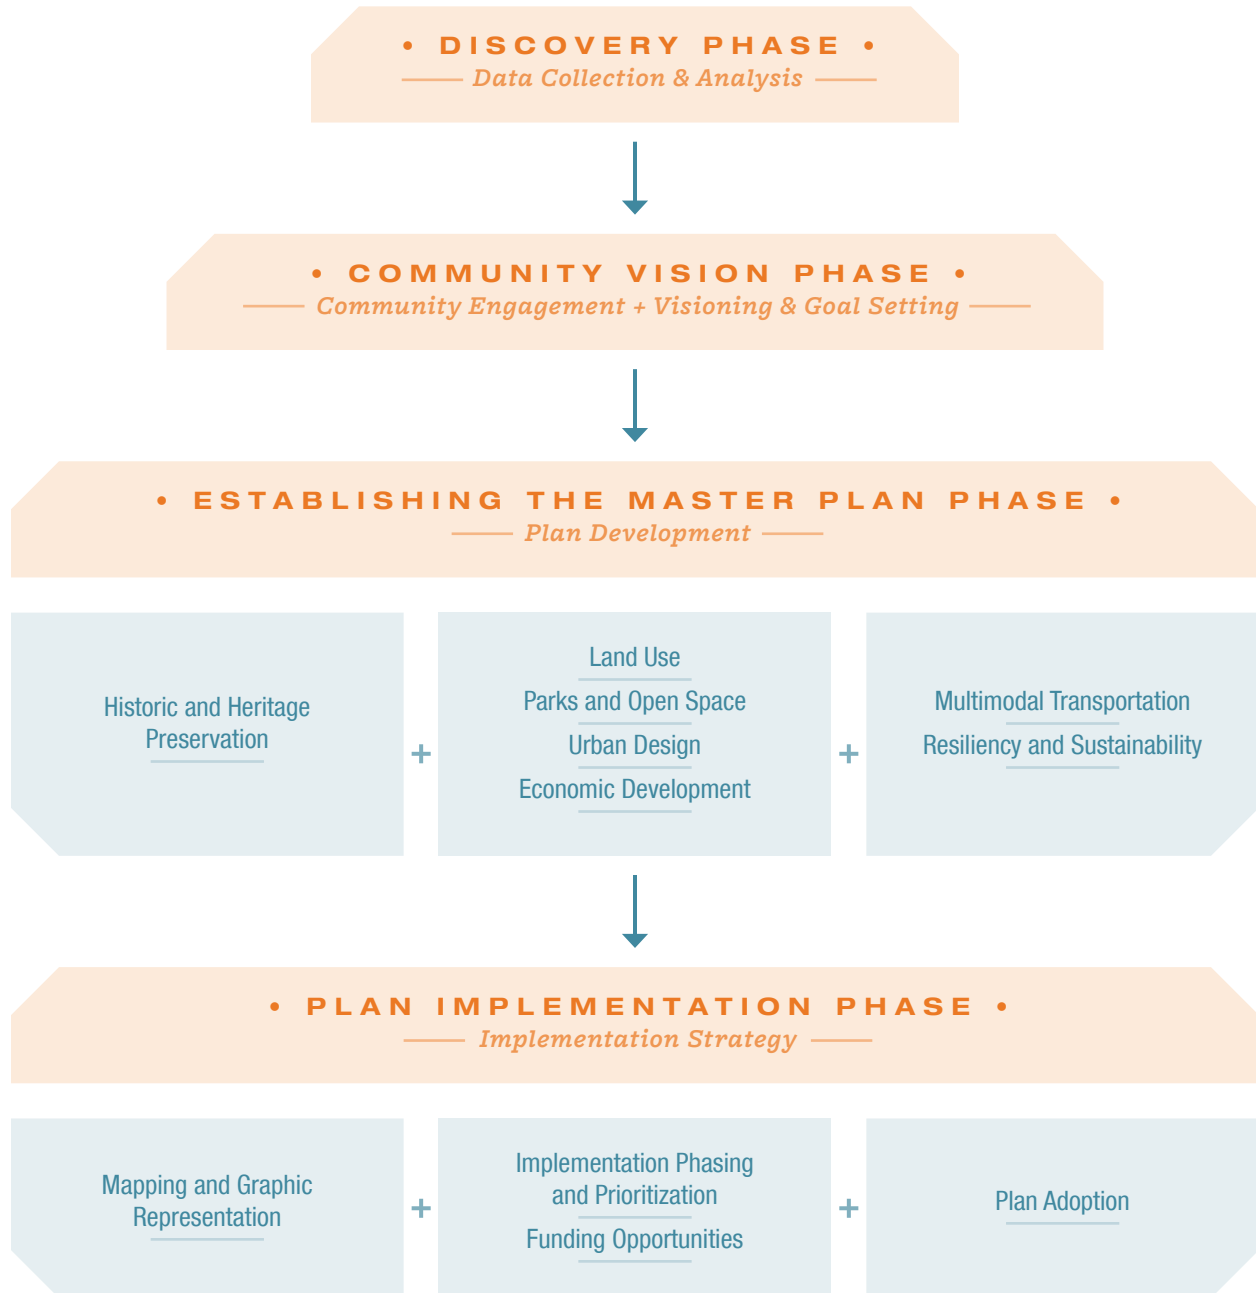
• DISCOVERY PHASE •
Data Collection & Analysis

• COMMUNITY VISION PHASE •
Community Engagement + Visioning & Goal Setting

• ESTABLISHING THE MASTER PLAN PHASE •
Plan Development

Historic and Heritage Preservation

+

Land Use
Parks and Open Space
Urban Design
Economic Development

+

Multimodal Transportation
Resiliency and Sustainability

• PLAN IMPLEMENTATION PHASE •
Implementation Strategy

Mapping and Graphic Representation

+

Implementation Phasing and Prioritization
Funding Opportunities

+

Plan Adoption